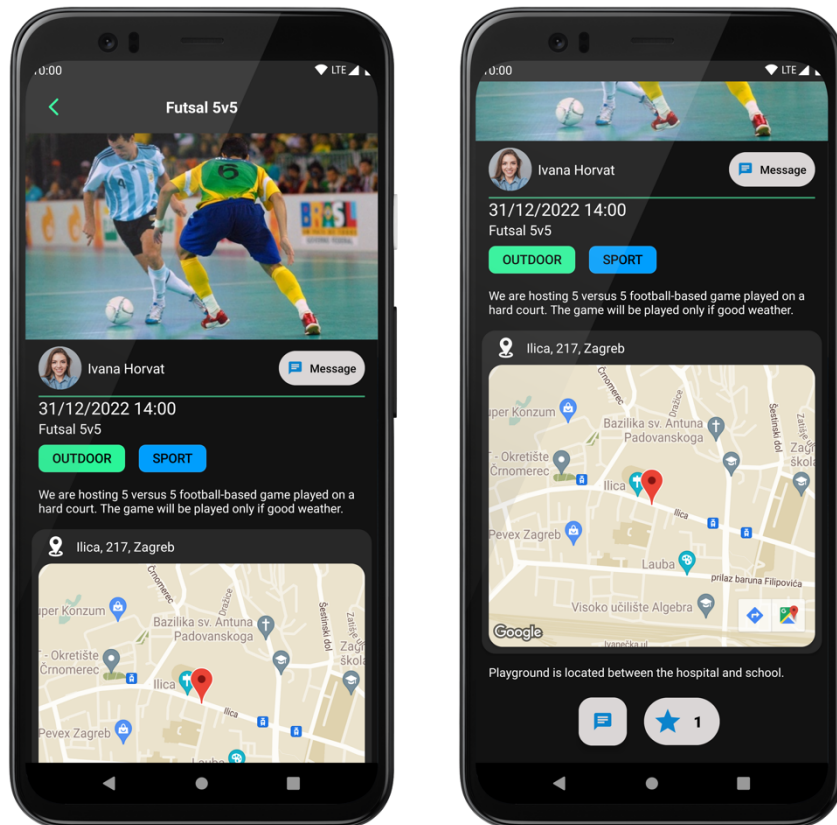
0:00

LTE

Futsal 5v5

BRASIL

5

Ivana Horvat

Message

31/12/2022 14:00

Futsal 5v5

OUTDOOR

SPORT

We are hosting 5 versus 5 football-based game played on a hard court. The game will be played only if good weather.

Ilica, 217, Zagreb

Črnomerec

Dražice

uper Konzum

Bazilika sv. Antuna Padovanskoga

Šestinski dol

Zagrebačka škola

- Okretište Črnomerec

Ilica

Ilica

Pevex Zagreb

0:00

LTE

Ivana Horvat

Message

31/12/2022 14:00

Futsal 5v5

OUTDOOR

SPORT

We are hosting 5 versus 5 football-based game played on a hard court. The game will be played only if good weather.

Ilica, 217, Zagreb

Črnomerec

Dražice

uper Konzum

Bazilika sv. Antuna Padovanskoga

Šestinski dol

Zagrebačka škola

- Okretište Črnomerec

Ilica

Ilica

Pevex Zagreb

Lauba

prilaz baruna Filipovića

Visoko učilište Algebra

Google

Ivanečka ul.

Playground is located between the hospital and school.

1